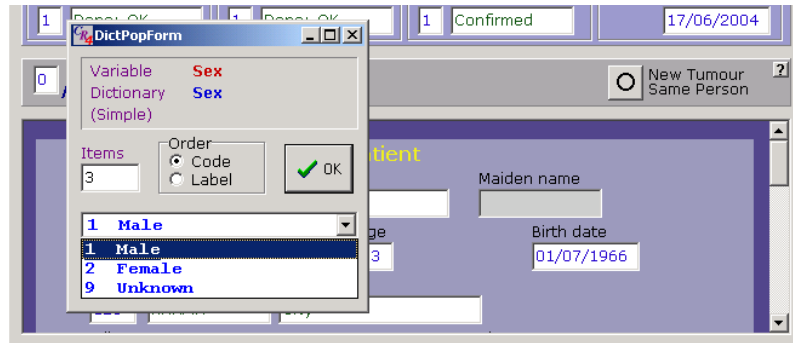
1 Done: OK 1 Done: OK 1 Confirmed 17/06/2004

DictPopForm

Variable Sex
Dictionary Sex
(Simple)

Items
3

Order
Code
Label

OK

1 Male

1 Male
2 Female
9 Unknown

0

New Tumour
Same Person

?

tient

Maiden name

ge

Birth date

3

01/07/1966